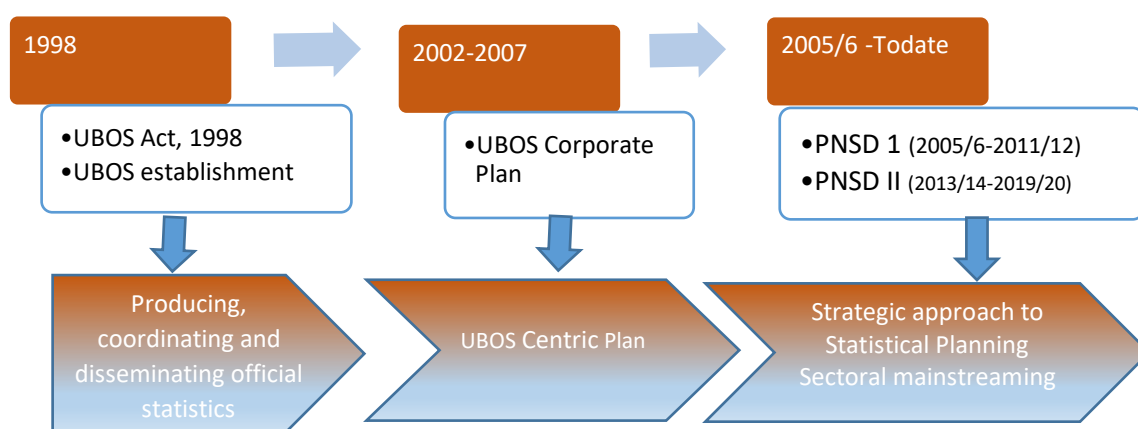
1998

•UBOS Act, 1998
•UBOS establishment

Producing, coordinating and disseminating official statistics

2002-2007

•UBOS Corporate Plan

UBOS Centric Plan

2005/6 -Todate

•PNSD 1 (2005/6-2011/12)
•PNSD II (2013/14-2019/20)

Strategic approach to Statistical Planning Sectoral mainstreaming